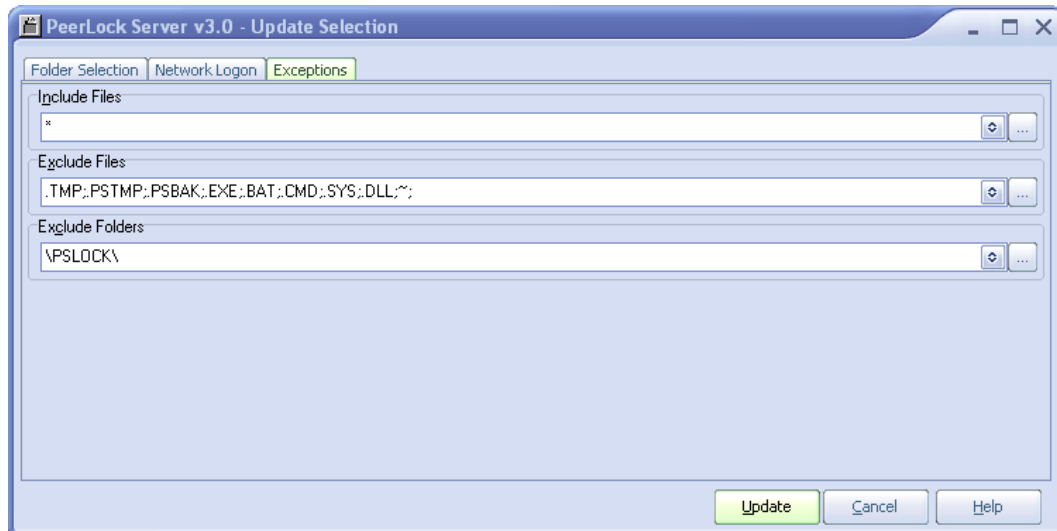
PeerLock Server v3.0 - Update Selection

Folder Selection | Network Logon | Exceptions

Include Files
*
...

Exclude Files
.TMP;.PSTMP;.PSBAK;.EXE;.BAT;.CMD;.SYS;.DLL;~;
...

Exclude Folders
\PSLOCK\
...

Update | Cancel | Help